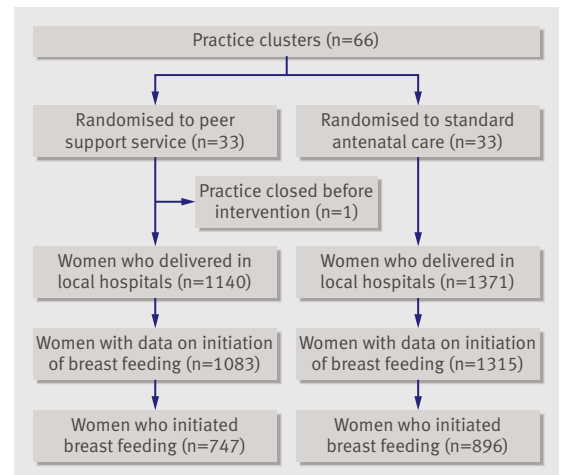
Practice clusters (n=66)

Randomised to peer support service (n=33)

Randomised to standard antenatal care (n=33)

Practice closed before intervention (n=1)

Women who delivered in local hospitals (n=1140)

Women who delivered in local hospitals (n=1371)

Women with data on initiation of breast feeding (n=1083)

Women with data on initiation of breast feeding (n=1315)

Women who initiated breast feeding (n=747)

Women who initiated breast feeding (n=896)